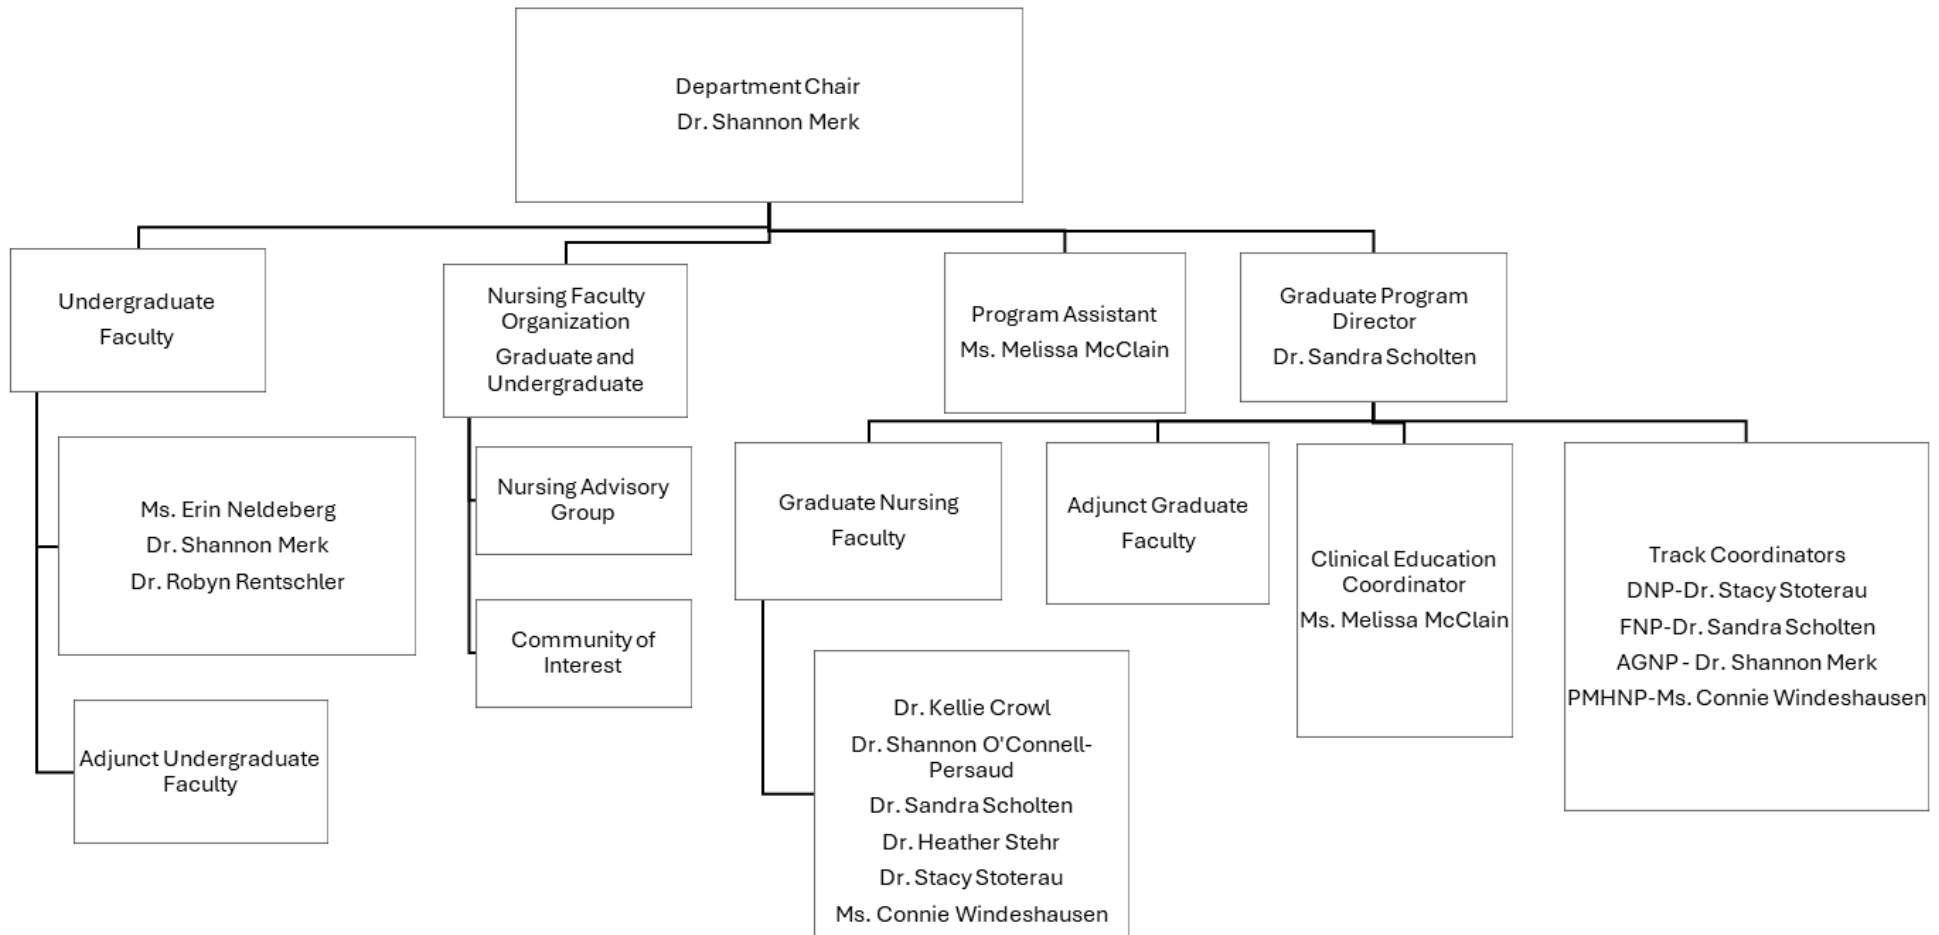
Department Chair
Dr. Shannon Merk

Undergraduate
Faculty

Ms. Erin Neldeberg
Dr. Shannon Merk
Dr. Robyn Rentschler

Adjunct Undergraduate Faculty

Nursing Faculty Organization
Graduate and Undergraduate

Nursing Advisory Group

Community of Interest

Program Assistant
Ms. Melissa McClain

Graduate Program Director
Dr. Sandra Scholten

Graduate Nursing
Faculty

Dr. Kellie Crowl
Dr. Shannon O'Connell-Persaud
Dr. Sandra Scholten
Dr. Heather Stehr
Dr. Stacy Stoterau
Ms. Connie Windeshausen

Adjunct Graduate
Faculty

Clinical Education Coordinator
Ms. Melissa McClain

Track Coordinators
DNP-Dr. Stacy Stoterau
FNP-Dr. Sandra Scholten
AGNP - Dr. Shannon Merk
PMHNP-Ms. Connie Windeshausen